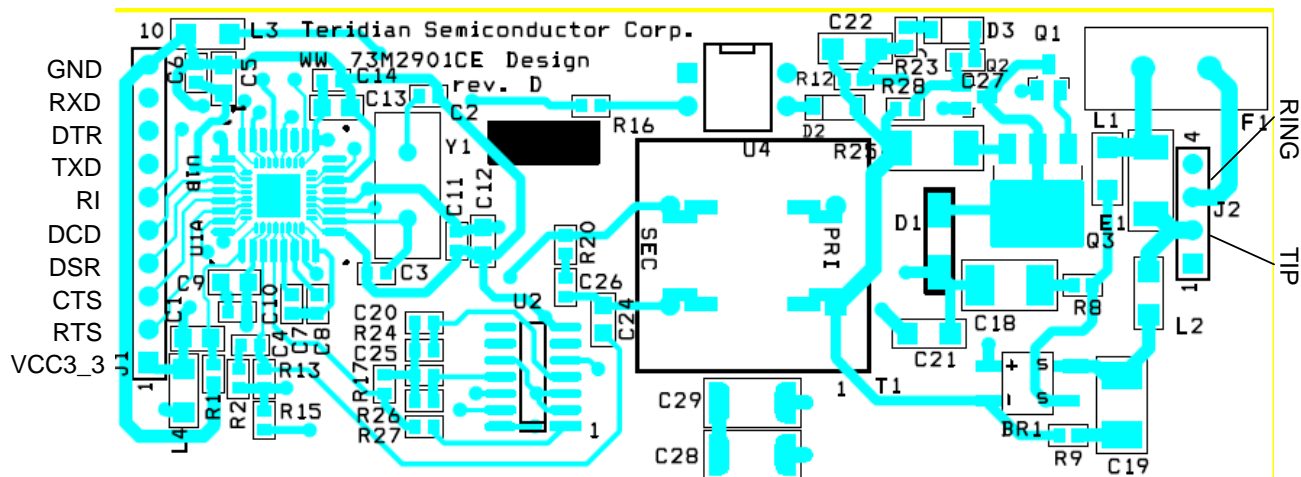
10
L3 Teridian Semiconductor Corp.
WW 73M2901CE Design
rev. D

GND
RXD
DTR
TXD
RI
DCD
DSR
CTS
RTS
VCC3_3

J1
1
C6
C5
C14
C13
C2
U1B
U1A
Y1
C11
C12
C3
C9
C1
C10
C4
C7
C8
R1
R2
R13
R15
L4
C20
R24
C25
R17
R26
R27
U2
1
R16
U4
SEC
PRI
R20
C26
C24
C29
C28
T1
1
C22
D3
Q1
Q2
R12
R23
C27
R28
D2
R25
D1
Q3
E
C18
C21
R8
+
-
s
s
BR1
R9
C19
L1
F1
4
J2
1
L2
RING
TIP